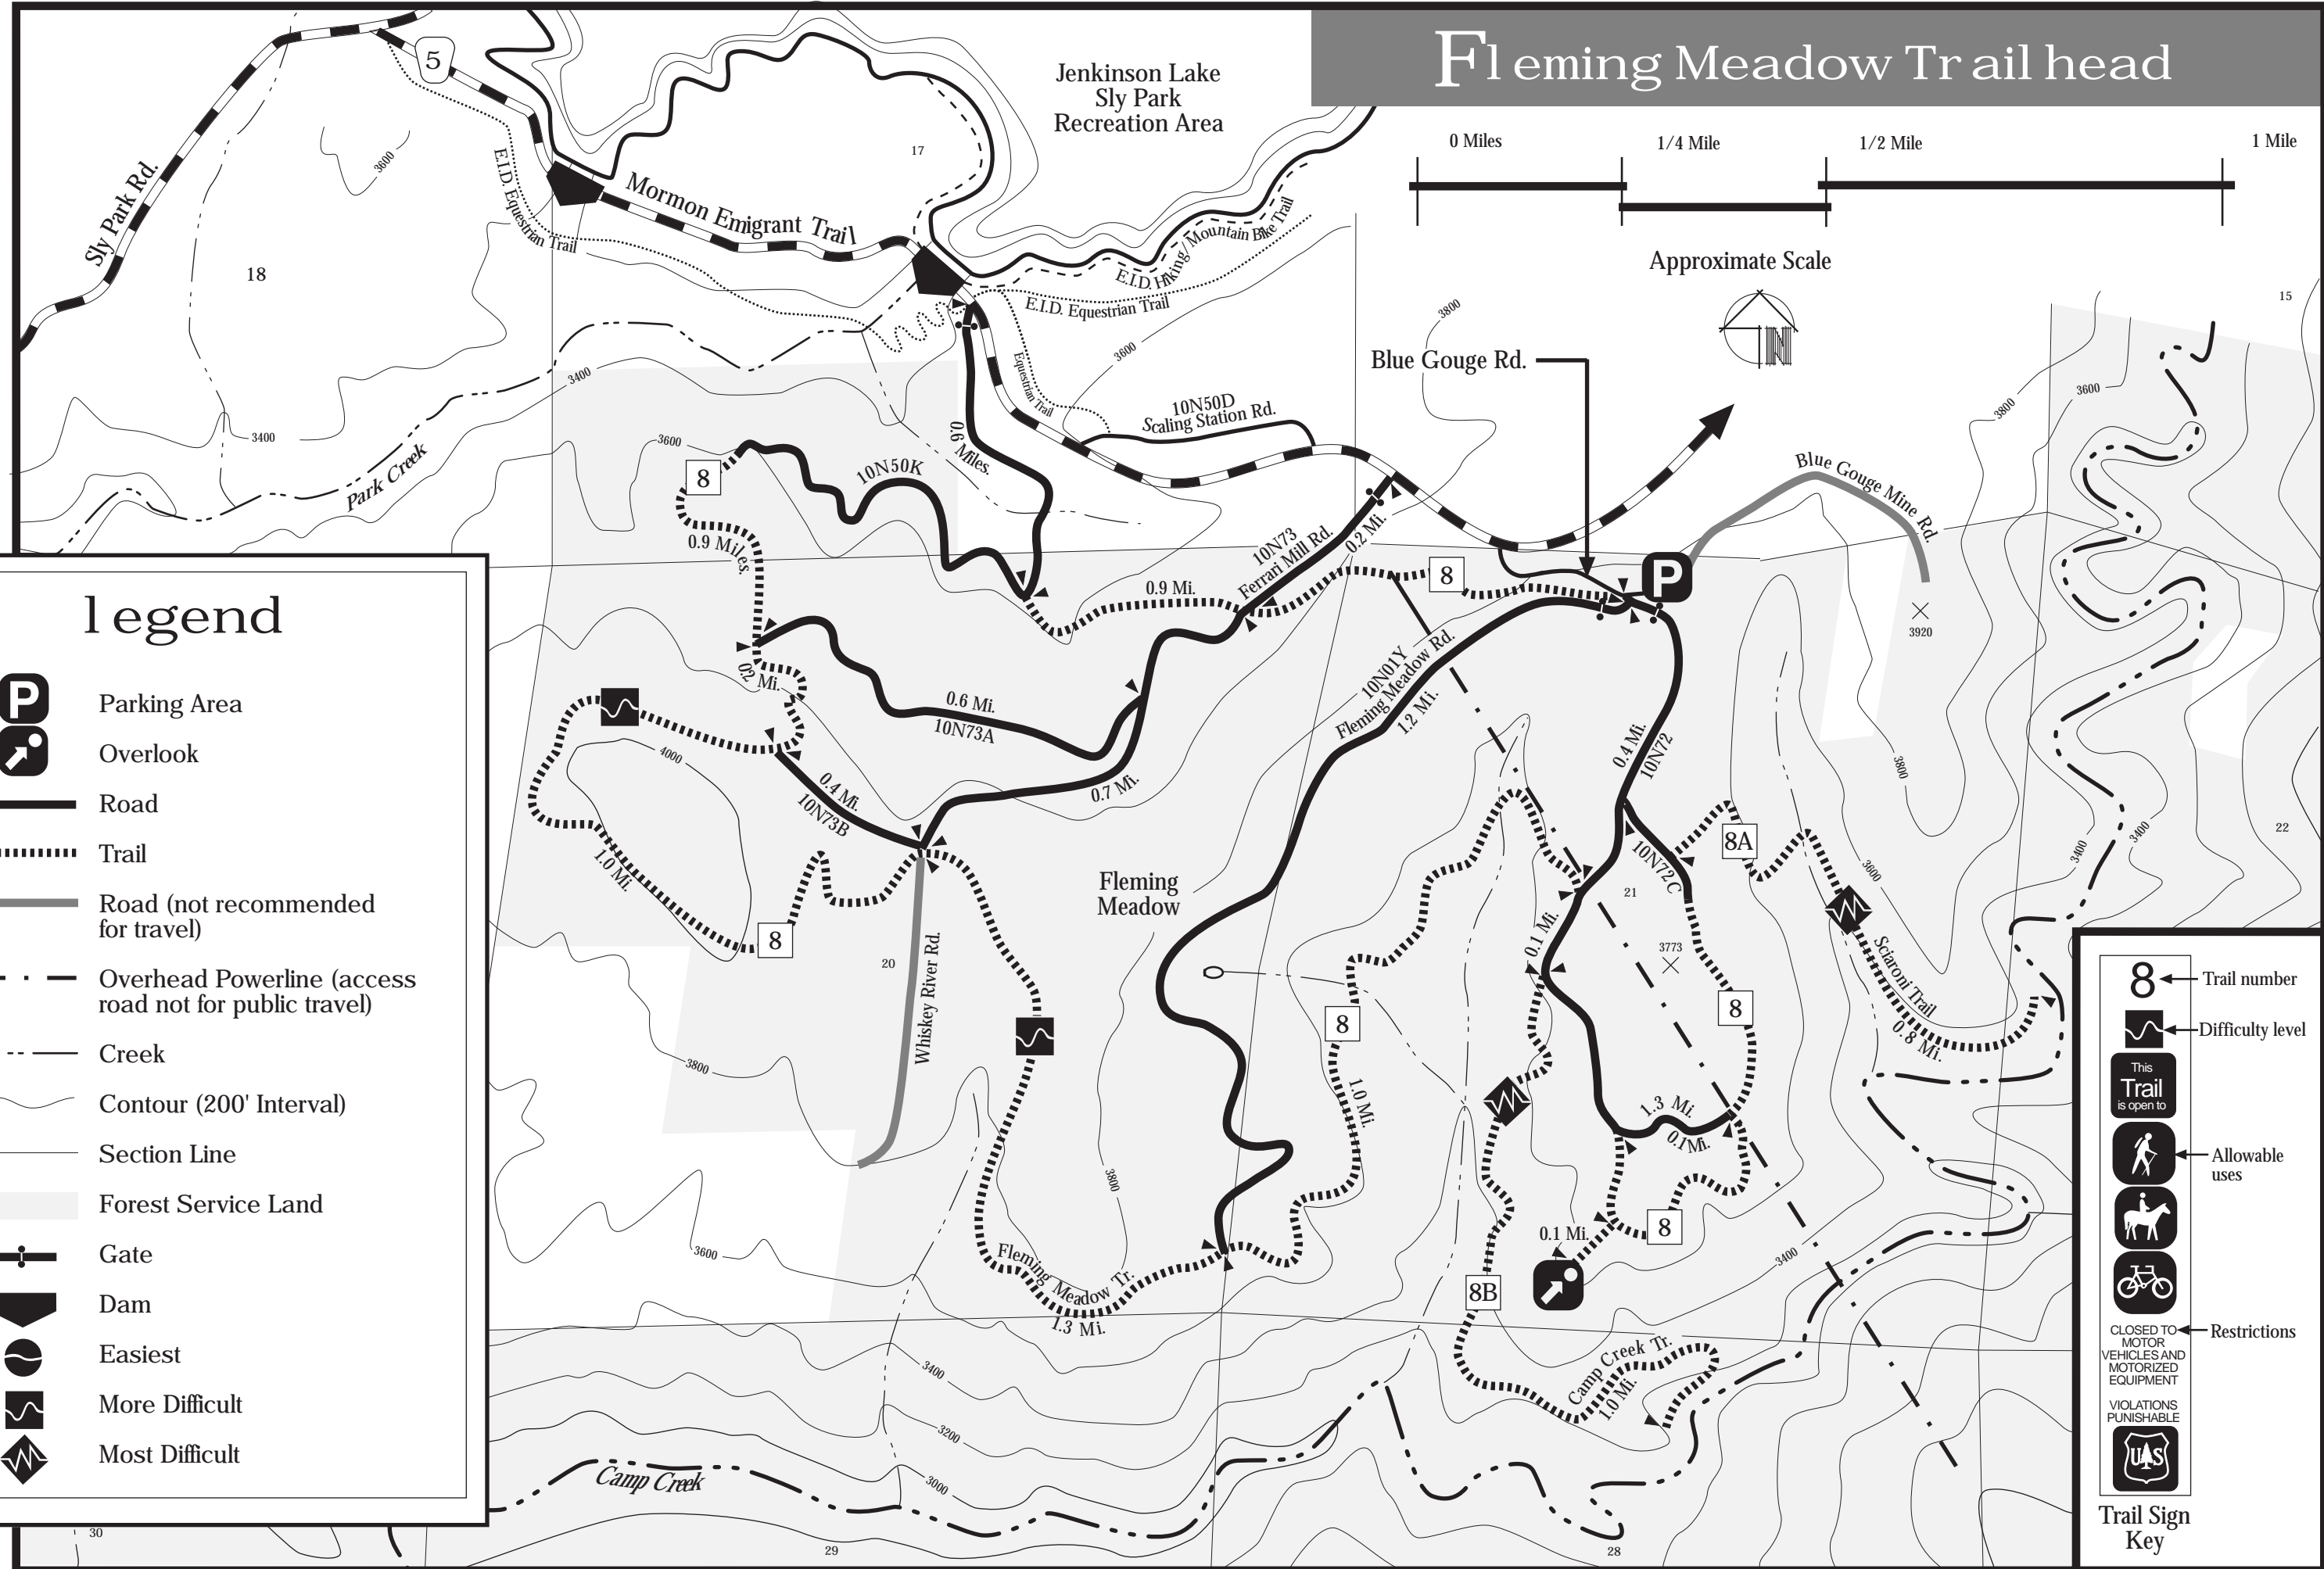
Fleming Meadow Trail head

0 Miles 1/4 Mile 1/2 Mile 1 Mile

Approximate Scale

Jenkinson Lake Sly Park Recreation Area

Sly Park Rd.

5

Mormon Emigrant Trail

E.I.D. Equestrian Trail

E.I.D. Hiking/Mountain Bike Trail

E.I.D. Equestrian Trail

Equestrian Trail

17

18

15

3600

3400

3400

3600

3800

3800

Park Creek

0.6 Miles.

10N50D Scaling Station Rd.

Blue Gouge Rd.

Blue Gouge Mine Rd.

3920

8

10N50K

0.9 Miles.

0.9 Mi.

10N73 Ferrari Mill Rd.

0.2 Mi.

8

P

02 Mi.

0.6 Mi.

10N73A

0.7 Mi.

0.4 Mi.

10N73B

1.0 Mi.

8

4000

10N01Y Fleming Meadow Rd.

1.2 Mi.

0.4 Mi.

10N72

10N72C

8A

21

3773

0.1 Mi.

8

Sciaroni Trail

0.8 Mi.

3600

3800

3400

3400

22

Fleming Meadow

20

Whiskey River Rd.

8

1.0 Mi.

3800

1.3 Mi.

0.1 Mi.

8

0.1 Mi.

8B

Fleming Meadow Tr.

1.3 Mi.

3800

3600

3400

3200

3000

3400

Camp Creek Tr.

1.0 Mi.

Camp Creek

30

29

28

legend

Parking Area

Overlook

Road

Trail

Road (not recommended for travel)

Overhead Powerline (access road not for public travel)

Creek

Contour (200' Interval)

Section Line

Forest Service Land

Gate

Dam

Easiest

More Difficult

Most Difficult

8 Trail number

Difficulty level

This Trail is open to

Allowable uses

CLOSED TO MOTOR VEHICLES AND MOTORIZED EQUIPMENT

Restrictions

VIOLATIONS PUNISHABLE

US

Trail Sign Key